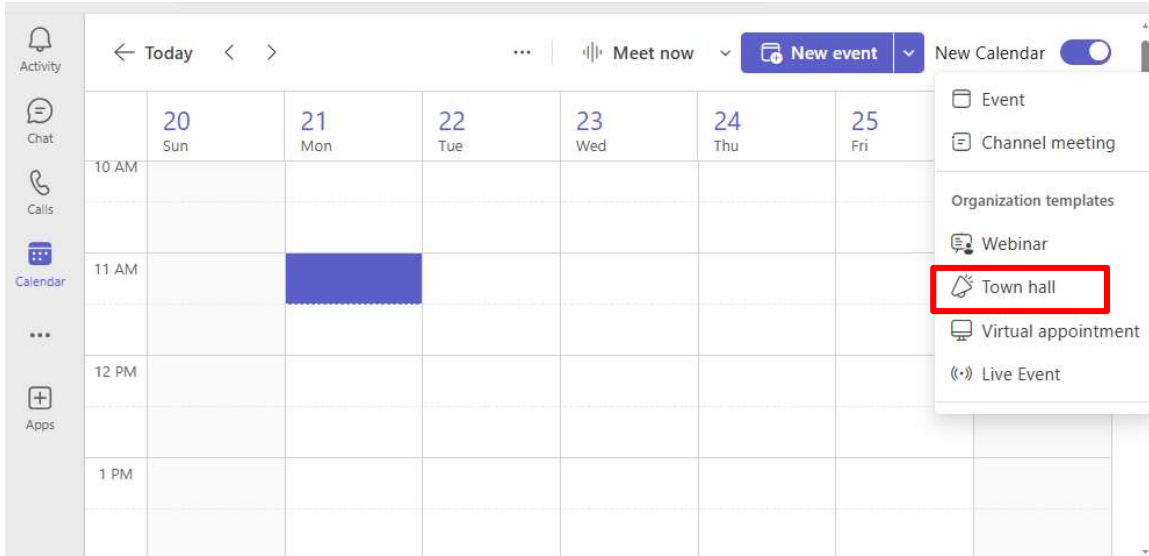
Activity
Chat
Calls
Calendar
...
Apps

← Today < >
...
Meet now
New event
New Calendar

20 Sun
21 Mon
22 Tue
23 Wed
24 Thu
25 Fri

10 AM
11 AM
12 PM
1 PM

Event
Channel meeting
Organization templates
Webinar
Town hall
Virtual appointment
Live Event